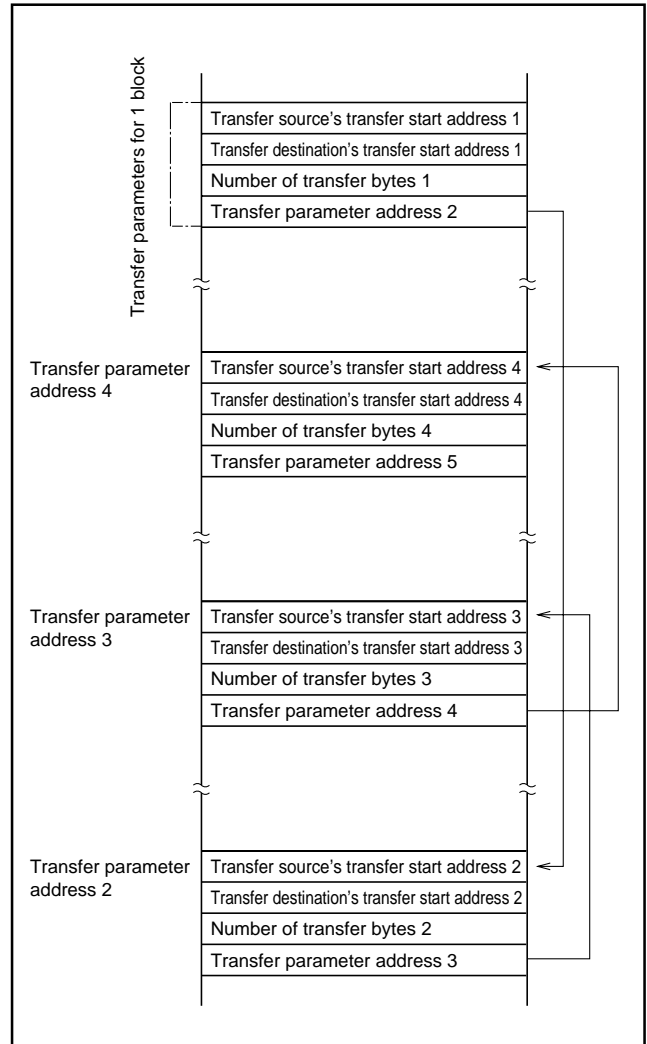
Transfer parameters for 1 block

Transfer source's transfer start address 1
Transfer destination's transfer start address 1
Number of transfer bytes 1
Transfer parameter address 2

Transfer parameter address 4

Transfer source's transfer start address 4
Transfer destination's transfer start address 4
Number of transfer bytes 4
Transfer parameter address 5

Transfer parameter address 3

Transfer source's transfer start address 3
Transfer destination's transfer start address 3
Number of transfer bytes 3
Transfer parameter address 4

Transfer parameter address 2

Transfer source's transfer start address 2
Transfer destination's transfer start address 2
Number of transfer bytes 2
Transfer parameter address 3